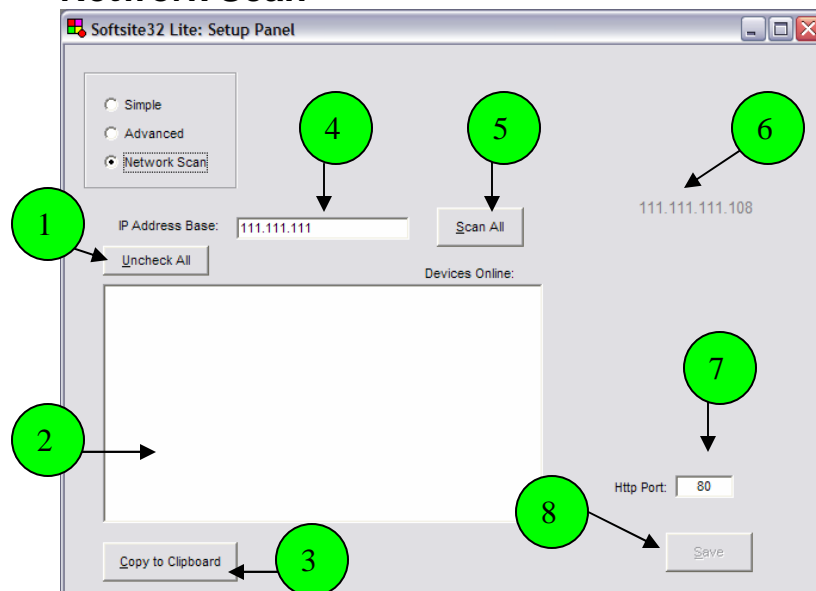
Softsite32 Lite: Setup Panel

Simple
Advanced
Network Scan

4

5

6

111.111.111.108

1

IP Address Base: 111.111.111

Scan All

Uncheck All

Devices Online:

2

7

Http Port: 80

8

Save

Copy to Clipboard

3